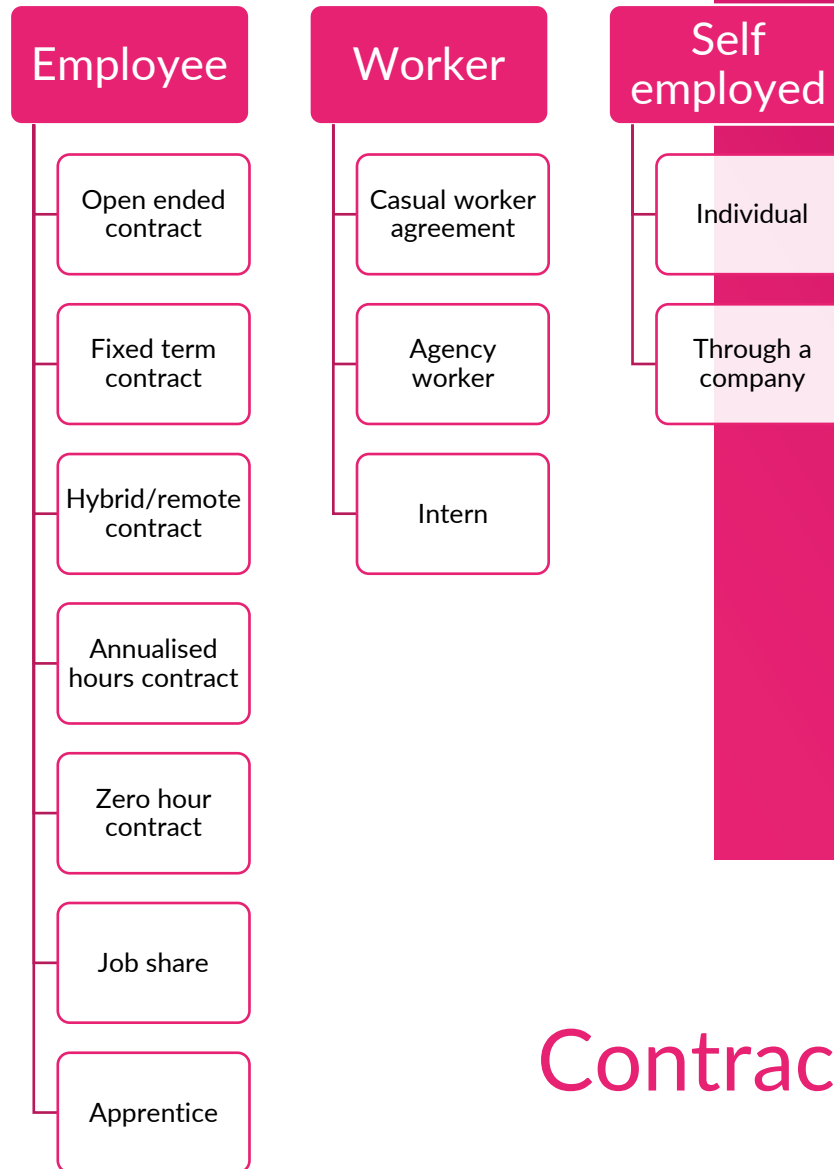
Employee

Open ended contract

Fixed term contract

Hybrid/remote contract

Annualised hours contract

Zero hour contract

Job share

Apprentice

Worker

Casual worker agreement

Agency worker

Intern

Self employed

Individual

Through a company

Contrac